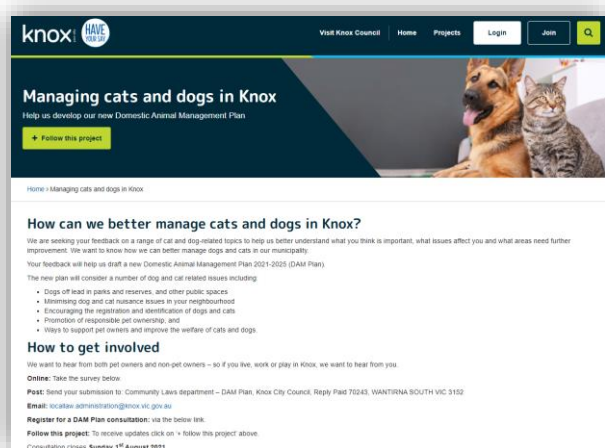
knox HAVE YOUR SAY

Visit Knox Council Home Projects Login Join

Managing cats and dogs in Knox

Help us develop our new Domestic Animal Management Plan

+ Follow this project

Home › Managing cats and dogs in Knox

How can we better manage cats and dogs in Knox?

We are seeking your feedback on a range of cat and dog-related topics to help us better understand what you think is important, what issues affect you and what areas need further improvement. We want to know how we can better manage dogs and cats in our municipality.

Your feedback will help us draft a new Domestic Animal Management Plan 2021-2025 (DAM Plan).

The new plan will consider a number of dog and cat related issues including:

- Dogs off lead in parks and reserves, and other public spaces
- Minimising dog and cat nuisance issues in your neighbourhood
- Encouraging the registration and identification of dogs and cats
- Promotion of responsible pet ownership; and
- Ways to support pet owners and improve the welfare of cats and dogs.

How to get involved

We want to hear from both pet owners and non-pet owners – so if you live, work or play in Knox, we want to hear from you.

Online: Take the survey below.

Post: Send your submission to: Community Laws department – DAM Plan, Knox City Council, Reply Paid 70243, WANTIRNA SOUTH VIC 3152

Email: locallaw.administration@knox.vic.gov.au

Register for a DAM Plan consultation: via the below link.

Follow this project: To receive updates click on '+ follow this project' above.

Consultation closes Sunday 1st August 2021.